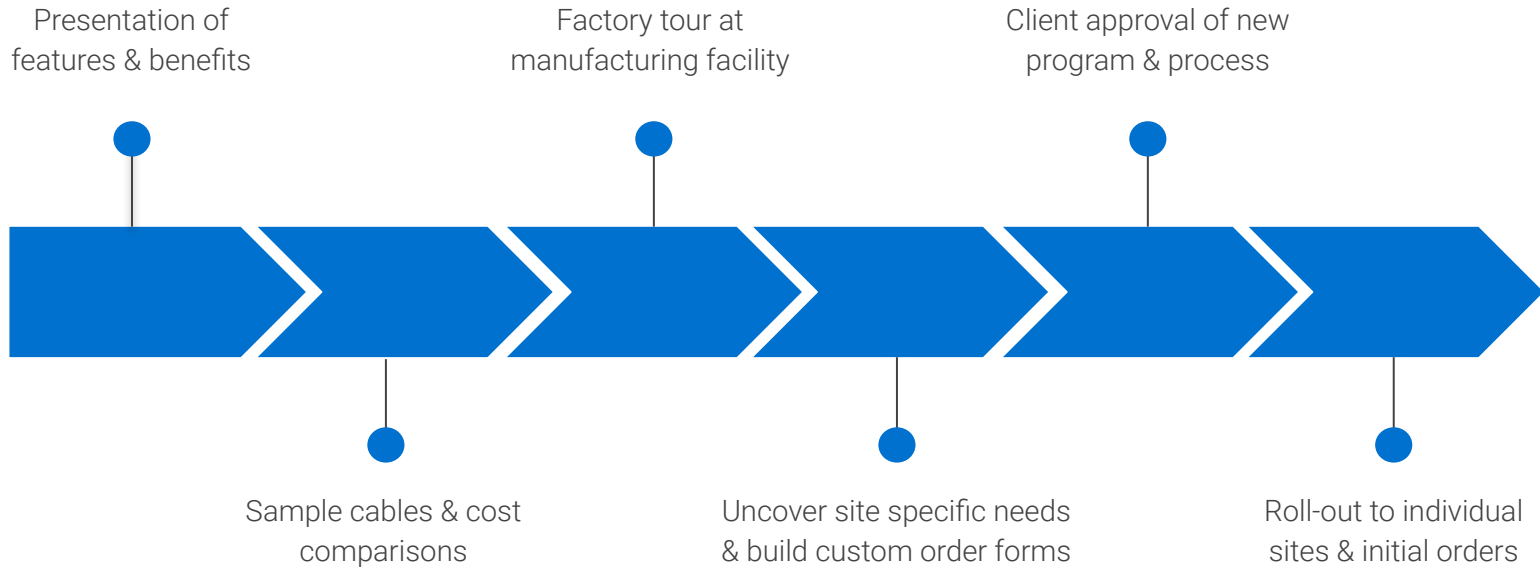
Presentation of features & benefits

Sample cables & cost comparisons

Factory tour at manufacturing facility

Uncover site specific needs & build custom order forms

Client approval of new program & process

Roll-out to individual sites & initial orders